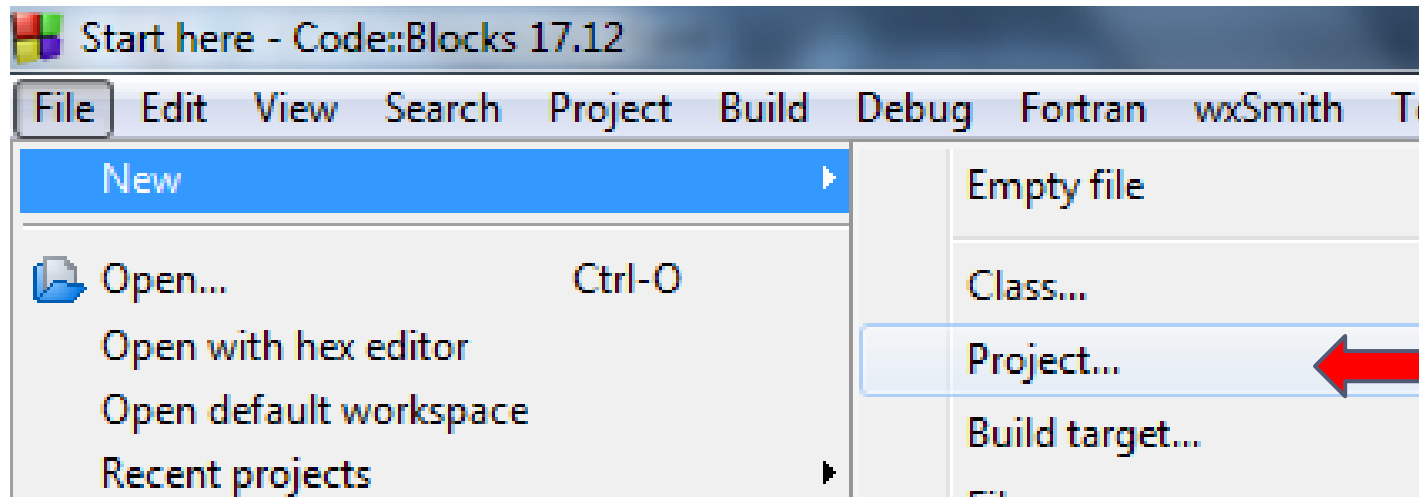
Start here - Code::Blocks 17.12

File Edit View Search Project Build Debug Fortran wxSmith T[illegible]

New
Open... Ctrl-O
Open with hex editor
Open default workspace
Recent projects

Empty file
Class...
Project...
Build target...
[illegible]